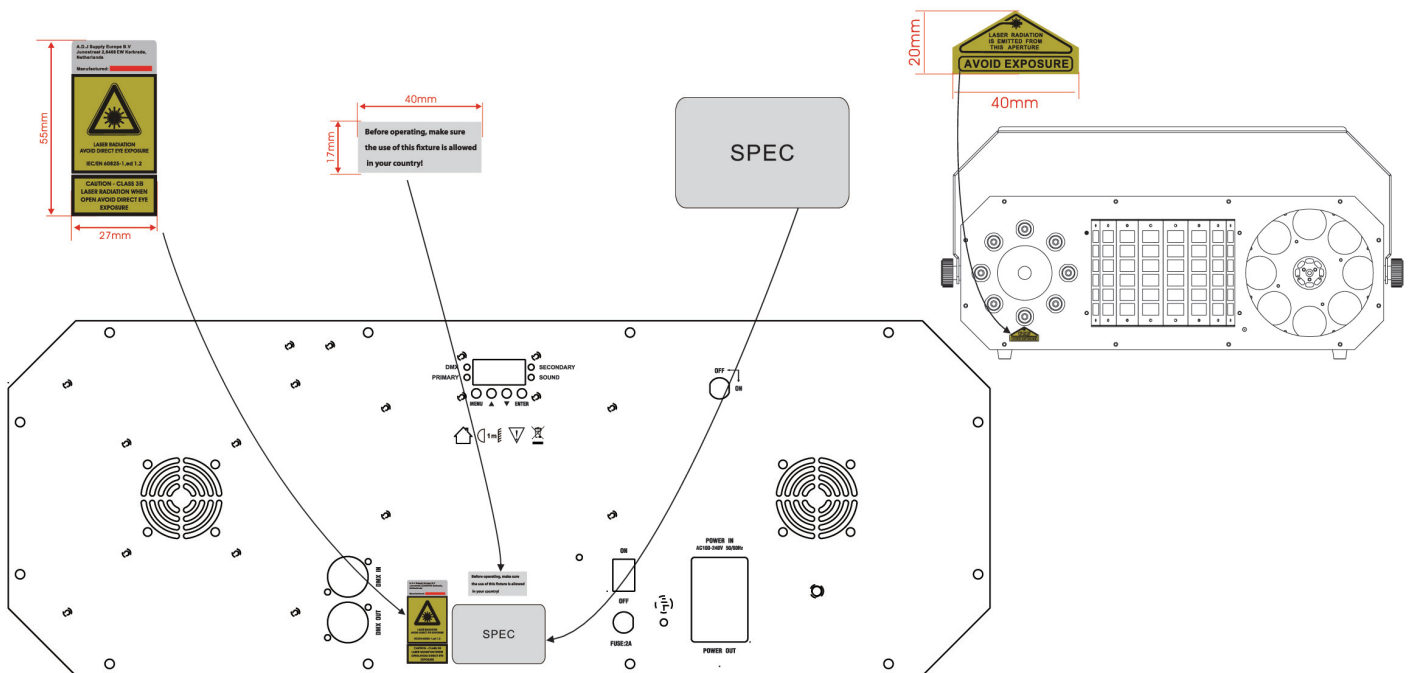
A.D.J Supply Europe B.V
Junostraat 2,6468 EW Kerkrade,
Netherlands

Manufactured:

LASER RADIATION
AVOID DIRECT EYE EXPOSURE

IEC/EN 60825-1,ed 1.2

CAUTION - CLASS 3B
LASER RADIATION WHEN
OPEN AVOID DIRECT EYE
EXPOSURE

55mm

27mm

40mm

17mm

Before operating, make sure the use of this fixture is allowed in your country!

SPEC

20mm

LASER RADIATION
IS EMITTED FROM
THIS APERTURE

AVOID EXPOSURE

40mm

DMX
PRIMARY
SECONDARY
SOUND
MENU ▲ ▼ ENTER

1m

OFF
ON

DMX IN
DMX OUT

SPEC

ON
OFF
FUSE:2A

POWER IN
AC100-240V 50/60Hz

POWER OUT